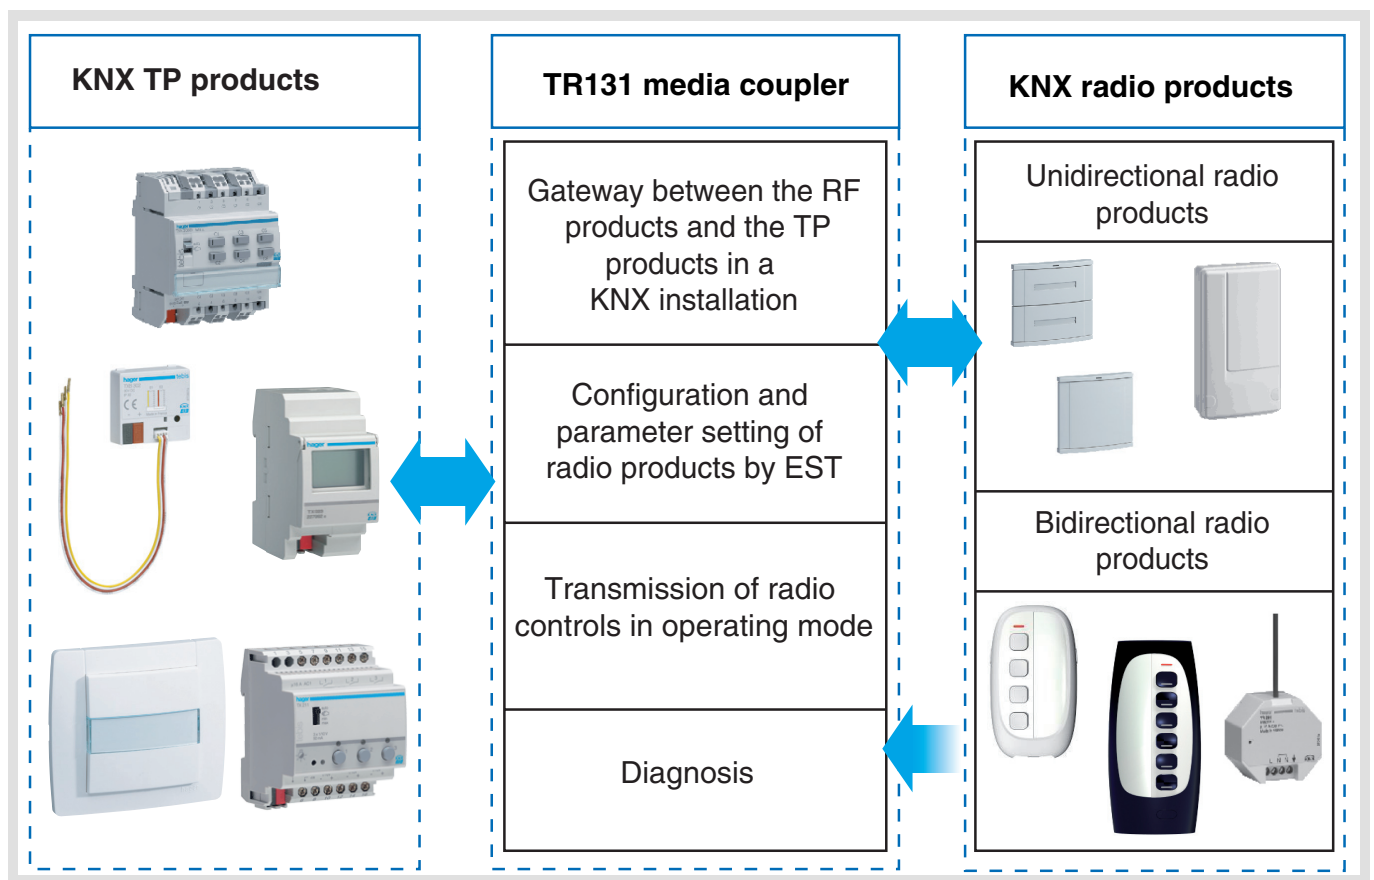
KNX TP products

TR131 media coupler

Gateway between the RF products and the TP products in a KNX installation

Configuration and parameter setting of radio products by EST

Transmission of radio controls in operating mode

Diagnosis

KNX radio products

Unidirectional radio products

Bidirectional radio products